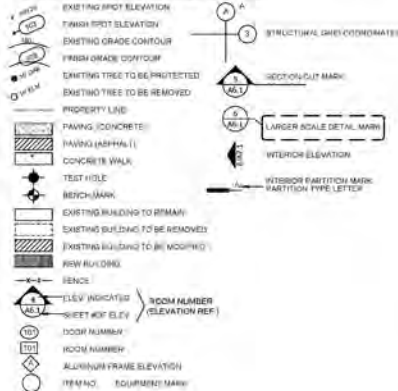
EXISTING SPOT ELEVATION
FINISH SPOT ELEVATION
EXISTING GRADE CONTOUR
FINISH GRADE CONTOUR
EXISTING TREE TO BE PROTECTED
EXISTING TREE TO BE REMOVED
PROPERTY LINE
PAVING (CONCRETE)
PAVING (ASPHALT)
CONCRETE WALK
TEST HOLE
BENCH MARK
EXISTING BUILDING TO REMAIN
EXISTING BUILDING TO BE REMOVED
EXISTING BUILDING TO BE MODIFIED
NEW BUILDING
FENCE
ELEV INDICATED
SHEET # OF ELEV
ROOM NUMBER (ELEVATION REF.)
DOOR NUMBER
ROOM NUMBER
ALUMINUM FRAME ELEVATION
ITEM NO. EQUIPMENT MARK

A
3
STRUCTURAL GRID COORDINATES
5
A6.1
SECTION CUT MARK
6
A6.1
LARGER SCALE DETAIL MARK
INTERIOR ELEVATION
INTERIOR PARTITION MARK
PARTITION TYPE LETTER
6
A6.1
101
101